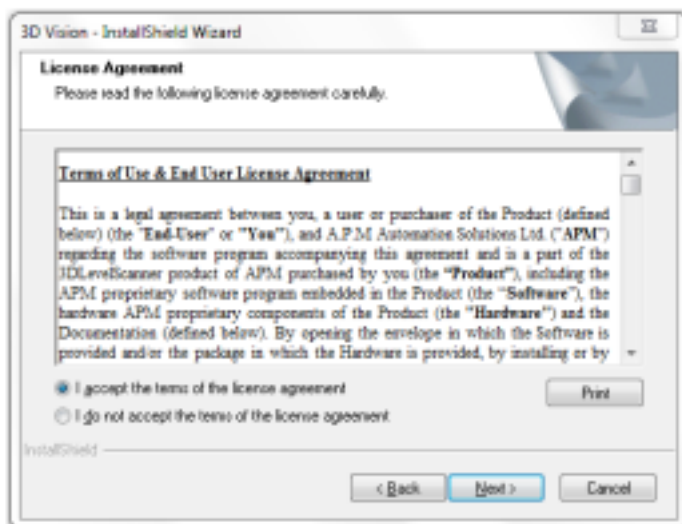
3D Vision - InstallShield Wizard

License Agreement

Please read the following license agreement carefully.

Terms of Use & End User License Agreement

This is a legal agreement between you, a user or purchaser of the Product (defined below) (the "End-User" or "You"), and A.P.M Automation Solutions Ltd. ("APM") regarding the software program accompanying this agreement and is a part of the 3DLevelScanner product of APM purchased by you (the "Product"), including the APM proprietary software program embedded in the Product (the "Software"), the hardware APM proprietary components of the Product (the "Hardware") and the Documentation (defined below). By opening the envelope in which the Software is provided and/or the package in which the Hardware is provided, by installing or by

I accept the terms of the license agreement

I do not accept the terms of the license agreement

Print

InstallShield

< Back

Next >

Cancel